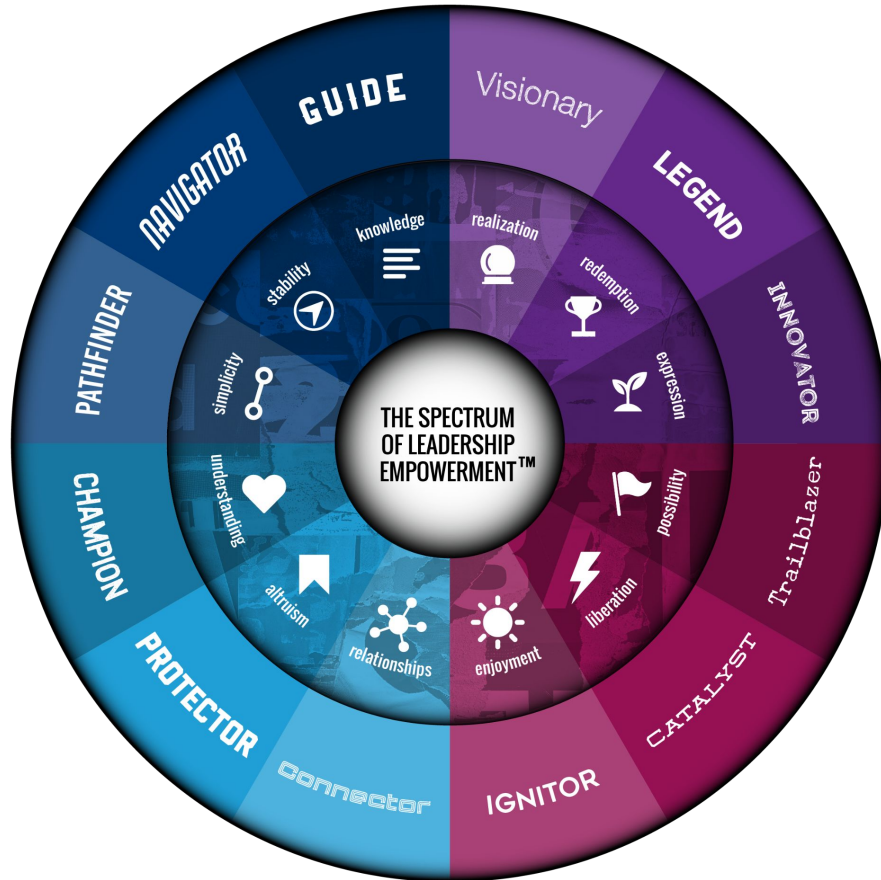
THE SPECTRUM OF LEADERSHIP EMPOWERMENT™

GUIDE
Visionary
LEGEND
INNOVATOR
Trailblazer
CATALYST
IGNITOR
Connector
PROTECTOR
CHAMPION
PATHFINDER
NAVIGATOR

knowledge
realization
redemption
expression
possibility
liberation
enjoyment
relationships
altruism
understanding
simplicity
stability